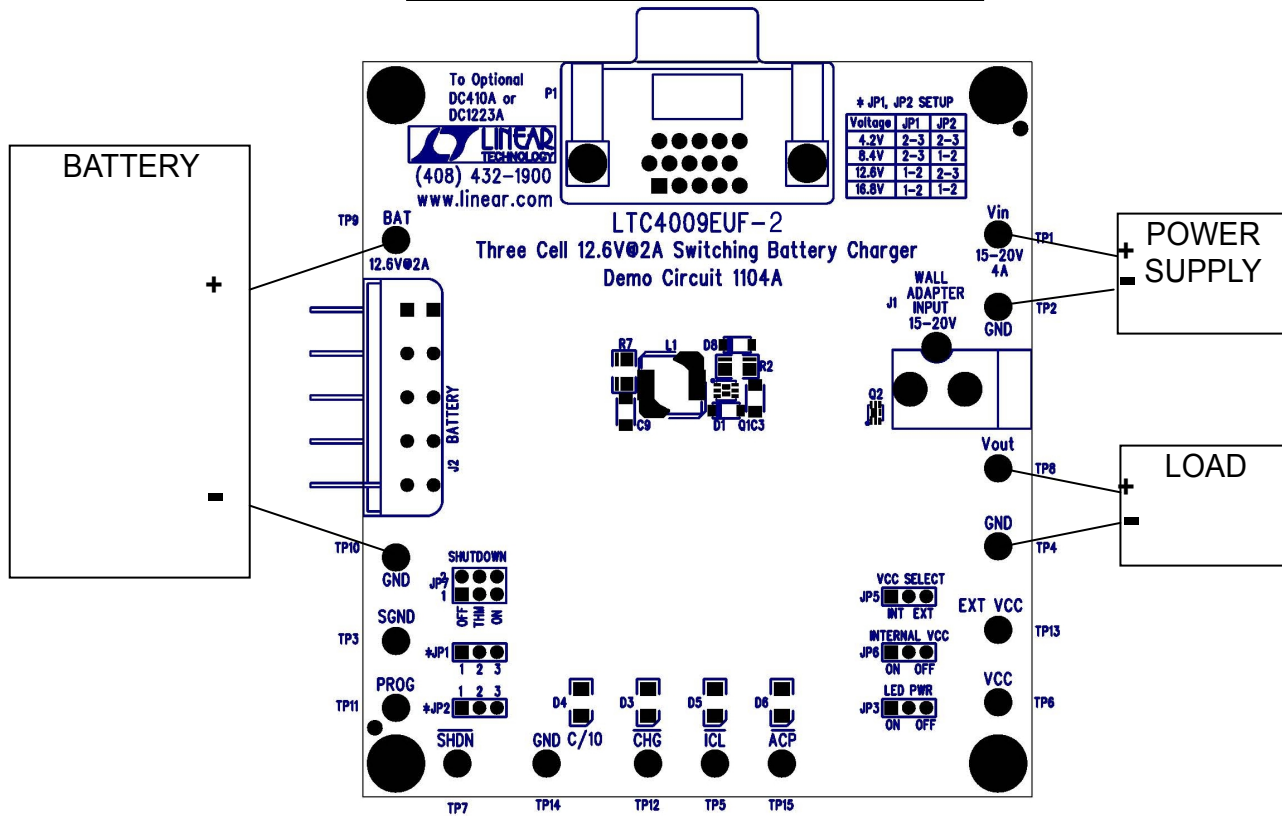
BATTERY

+

-

To Optional DC410A or DC1223A

P1

LINEAR TECHNOLOGY

(408) 432-1900

www.linear.com

# JP1, JP2 SETUP

| Voltage | JP1 | JP2 |
|---|---|---|
| 4.2V | 2-3 | 2-3 |
| 8.4V | 2-3 | 1-2 |
| 12.6V | 1-2 | 2-3 |
| 16.8V | 1-2 | 1-2 |

LTC4009EUF-2

Three Cell 12.6V@2A Switching Battery Charger

Demo Circuit 1104A

TP9 BAT 12.6V@2A

Vin TP1 15-20V 4A

POWER SUPPLY

+

-

WALL ADAPTER INPUT 15-20V

J1

GND TP2

R7 L1 D8 R2

C9 D1 Q1C3

Q2

J2 BATTERY

Vout TP8

LOAD

+

-

GND TP4

TP10 GND

SHUTDOWN

JP7 2 1

OFF THM ON

VCC SELECT

JP5 INT EXT

EXT VCC TP13

SGND TP3

#JP1 1 2 3

INTERNAL VCC

JP6 ON OFF

VCC TP6

PROG TP11

#JP2 1 2 3

D4 D3 D5 D6

LED PWR

JP3 ON OFF

SHDN TP7

GND TP14

C/10

CHG TP12

ICL TP5

ACP TP15